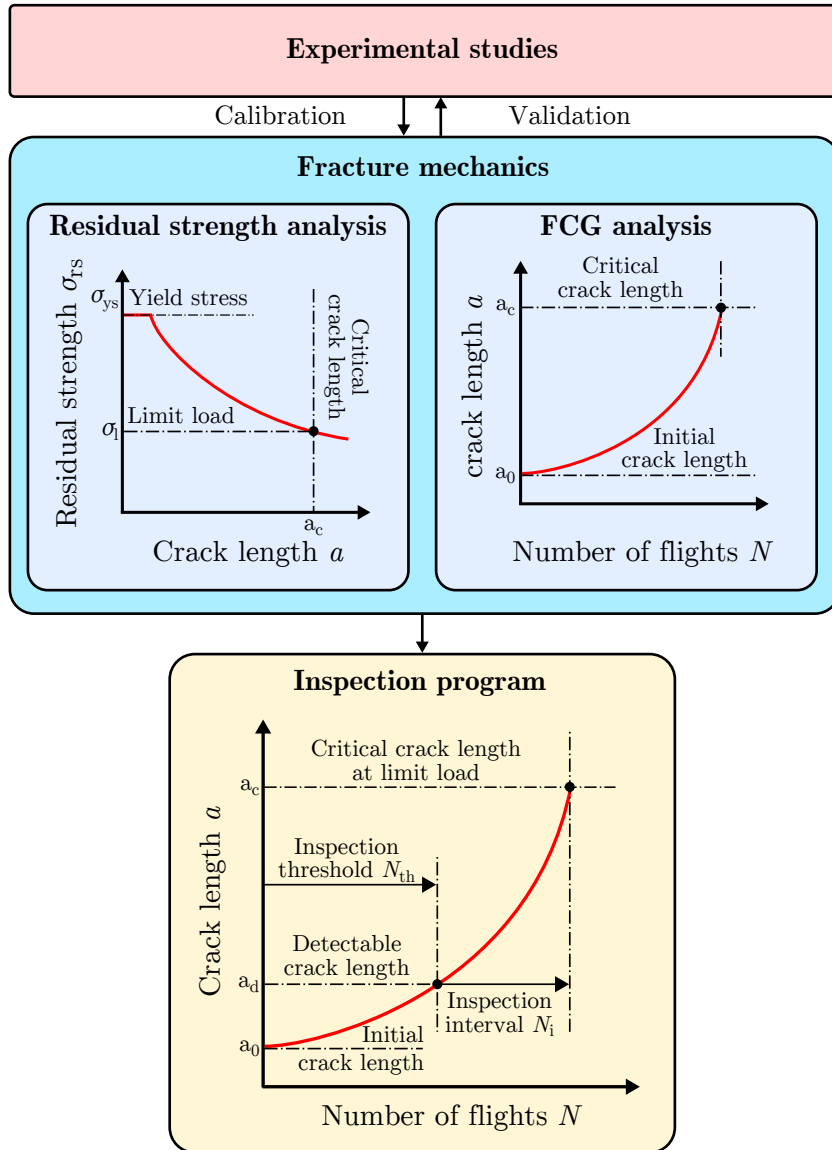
Experimental studies

Calibration

Validation

Fracture mechanics

Residual strength analysis

Residual strength $\sigma_{\text{rs}}$

$\sigma_{\text{ys}}$ Yield stress

Critical crack length

$\sigma_{\text{l}}$ Limit load

$a_c$

Crack length $a$

FCG analysis

Critical crack length

crack length $a$

$a_c$

Initial crack length

$a_0$

Number of flights $N$

Inspection program

Critical crack length at limit load

Crack length $a$

$a_c$

Inspection threshold $N_{\text{th}}$

Detectable crack length

$a_d$

Inspection interval $N_{\text{i}}$

$a_0$

Initial crack length

Number of flights $N$